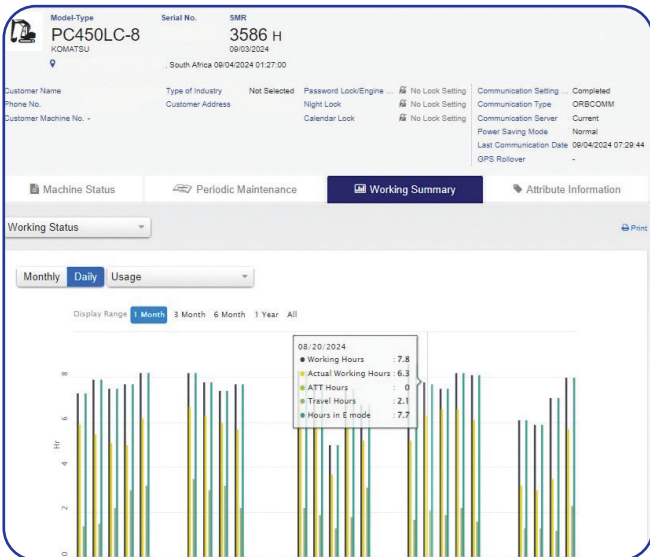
Model-Type
PC450LC-8
KOMATSU

Serial No.

SMR
3586 H
09/03/2024

, South Africa 09/04/2024 01:27:00

Customer Name
Phone No.
Customer Machine No. -

Type of Industry Not Selected
Customer Address

Password Lock/Engine ... No Lock Setting
Night Lock No Lock Setting
Calendar Lock No Lock Setting

Communication Setting ... Completed
Communication Type ORBCOMM
Communication Server Current
Power Saving Mode Normal
Last Communication Date 09/04/2024 07:29:44
GPS Rollover -

Machine Status
Periodic Maintenance
Working Summary
Attribute Information

Working Status

Print

Monthly Daily Usage

Display Range 1 Month 3 Month 6 Month 1 Year All

08/20/2024
Working Hours : 7.8
Actual Working Hours : 6.3
ATT Hours : 0
Travel Hours : 2.1
Hours in E mode : 7.7

Hr
8
6
4
2
0